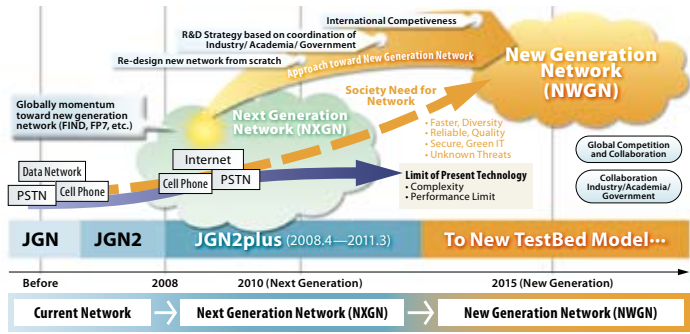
International Competiveness

R&D Strategy based on coordination of Industry/ Academia/ Government

Re-design new network from scratch

Approach toward New Generation Network

New Generation Network (NWGN)

Globally momentum toward new generation network (FIND, FP7, etc.)

Society Need for Network

Next Generation Network (NXGN)

· Faster, Diversity
· Reliable, Quality
· Secure, Green IT
· Unknown Threats

Data Network

PSTN

Cell Phone

Internet

Cell Phone

PSTN

Limit of Present Technology
· Complexity
· Performance Limit

Global Competition and Collaboration

Collaboration Industry/Academia/ Government

JGN

JGN2

JGN2plus (2008.4—2011.3)

To New TestBed Model···

Before

2008

2010 (Next Generation)

2015 (New Generation)

Current Network

Next Generation Network (NXGN)

New Generation Network (NWGN)